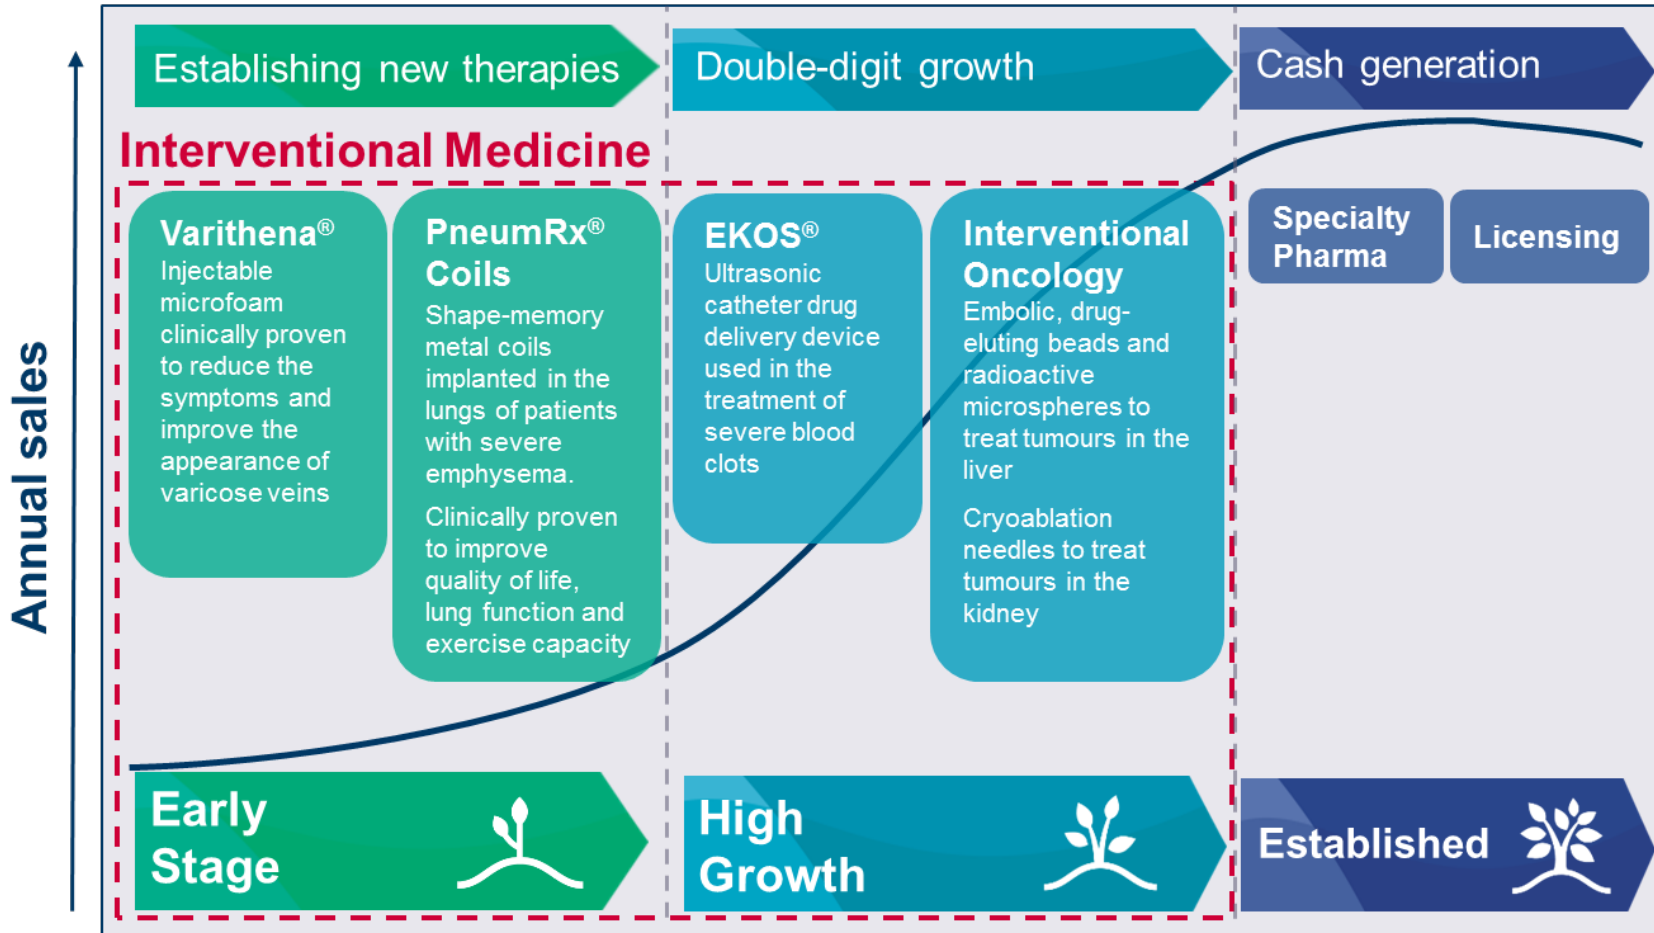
Annual sales

Establishing new therapies

Double-digit growth

Cash generation

Interventional Medicine

Varithena®
Injectable microfoam clinically proven to reduce the symptoms and improve the appearance of varicose veins

PneumRx® Coils
Shape-memory metal coils implanted in the lungs of patients with severe emphysema.

Clinically proven to improve quality of life, lung function and exercise capacity

EKOS®
Ultrasonic catheter drug delivery device used in the treatment of severe blood clots

Interventional Oncology
Embolic, drug-eluting beads and radioactive microspheres to treat tumours in the liver

Cryoablation needles to treat tumours in the kidney

Specialty Pharma

Licensing

Early Stage

High Growth

Established